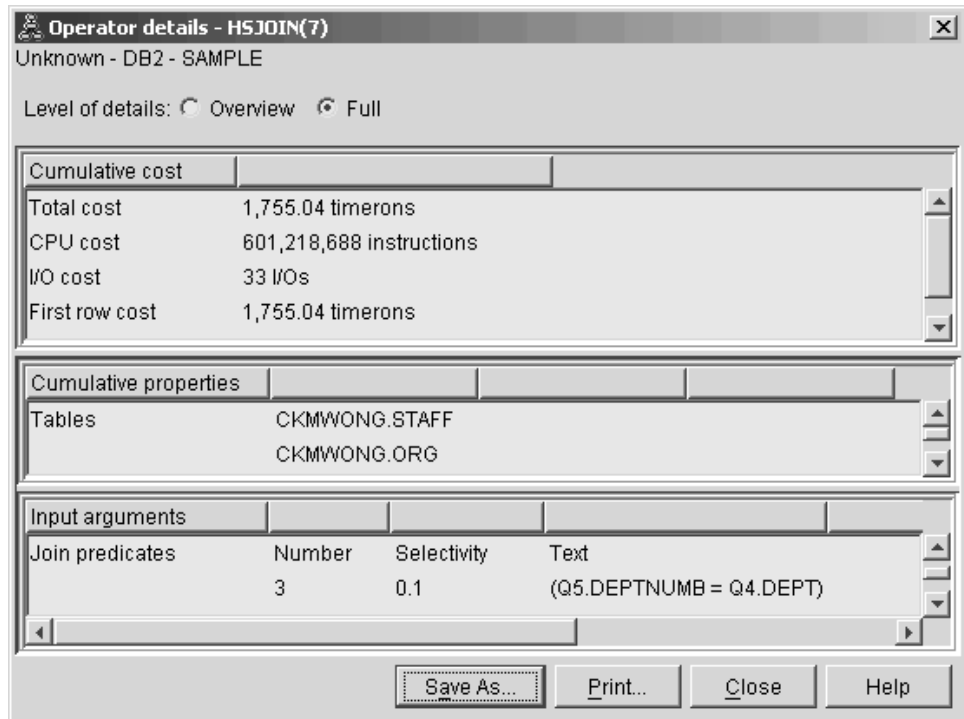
Operator details - HSJOIN(7)

Unknown - DB2 - SAMPLE

Level of details: Overview Full

| Cumulative cost | |
|---|---|
| Total cost | 1,755.04 timerons |
| CPU cost | 601,218,688 instructions |
| I/O cost | 33 I/Os |
| First row cost | 1,755.04 timerons |

| Cumulative properties | |
|---|---|
| Tables | CKMWONG.STAFF |
| | CKMWONG.ORG |

| Input arguments | | | |
|---|---|---|---|
| Join predicates | Number | Selectivity | Text |
| | 3 | 0.1 | (Q5.DEPTNUMB = Q4.DEPT) |

Save As... Print... Close Help